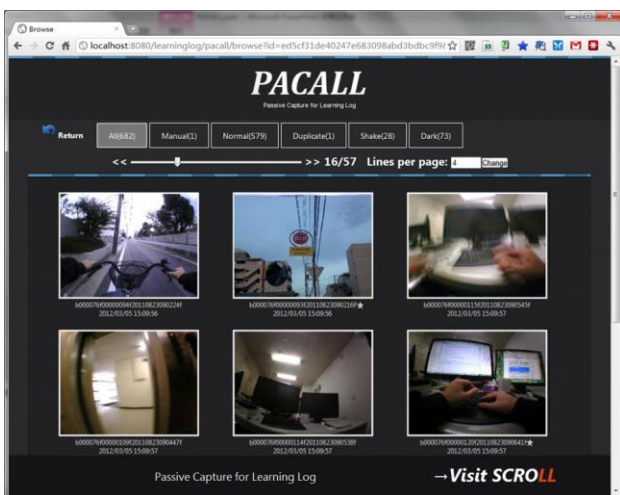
Browse

localhost:8080/learninglog/pacall/browse?id=ed5cf31de40247e683098abd3bdbc9f9

PACALL

Passive Capture for Learning Log

Return

All(682)

Manual(1)

Normal(579)

Duplicate(1)

Shake(28)

Dark(73)

<< >> 16/57 Lines per page: 4 Change

b000076f0000094f20110823090224f
2012/03/05 15:09:56

b000076f0000093f20110823090216f
2012/03/05 15:09:56

b000076f0000115f20110823090545f
2012/03/05 15:09:57

b000076f0000109f20110823090447f
2012/03/05 15:09:57

b000076f0000114f20110823090538f
2012/03/05 15:09:57

b000076f0000120f20110823090641f
2012/03/05 15:09:57

Passive Capture for Learning Log

→Visit SCROLL